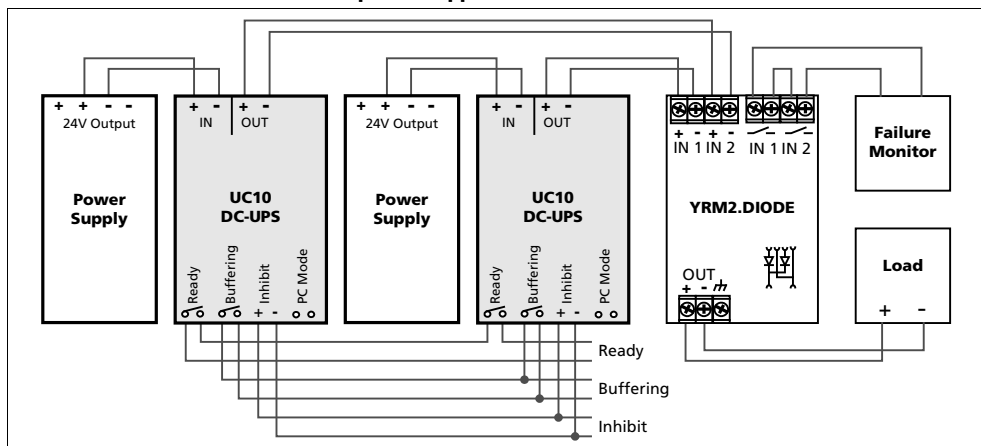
+ + - -
24V Output

Power Supply

+ -
IN

+ -
OUT

UC10 DC-UPS

Ready
Buffering
Inhibit
+ -
PC Mode

+ + - -
24V Output

Power Supply

+ -
IN

+ -
OUT

UC10 DC-UPS

Ready
Buffering
Inhibit
+ -
PC Mode

+ - + -
IN 1 IN 2

IN 1 IN 2

YRM2.DIODE

OUT
+ -

Failure Monitor

Load
+ -

Ready
Buffering
Inhibit